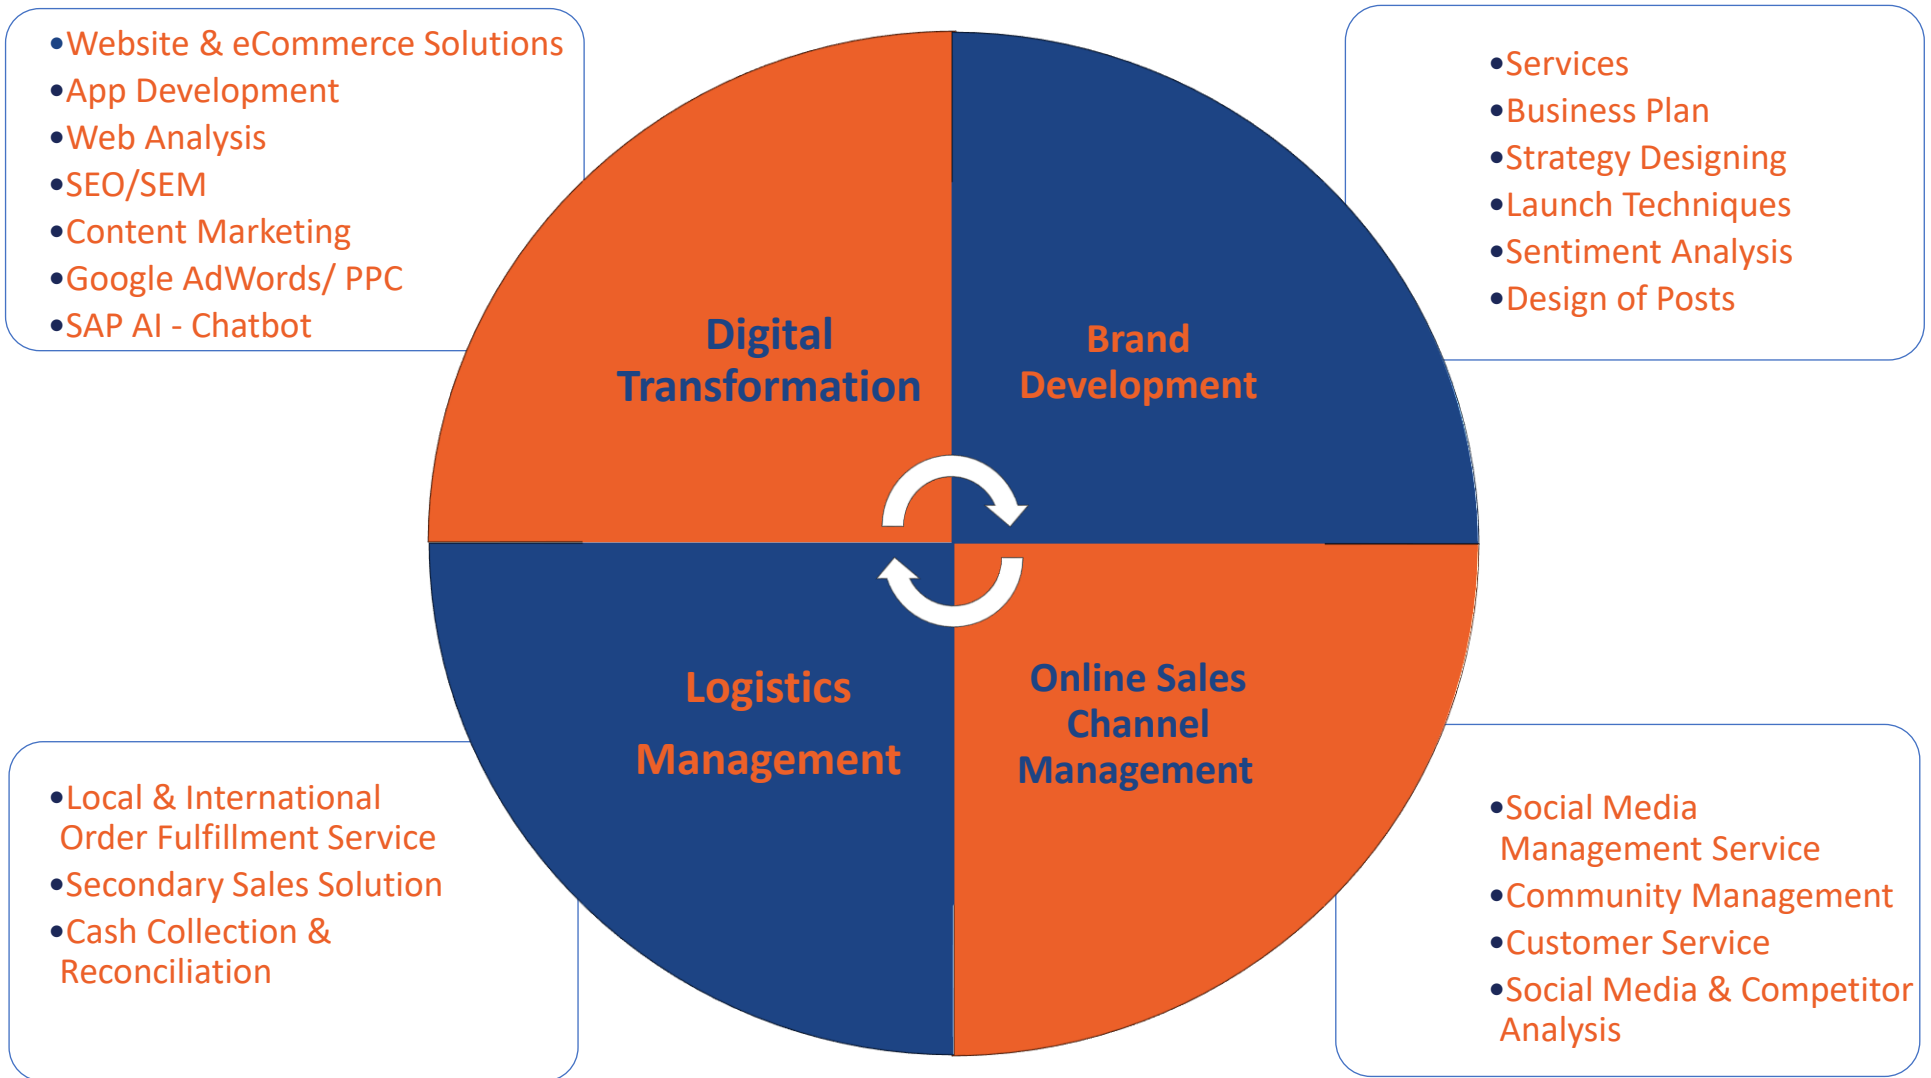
• Website & eCommerce Solutions
• App Development
• Web Analysis
• SEO/SEM
• Content Marketing
• Google AdWords/ PPC
• SAP AI - Chatbot

• Services
• Business Plan
• Strategy Designing
• Launch Techniques
• Sentiment Analysis
• Design of Posts

Digital Transformation

Brand Development

Logistics Management

Online Sales Channel Management

• Local & International Order Fulfillment Service
• Secondary Sales Solution
• Cash Collection & Reconciliation

• Social Media Management Service
• Community Management
• Customer Service
• Social Media & Competitor Analysis